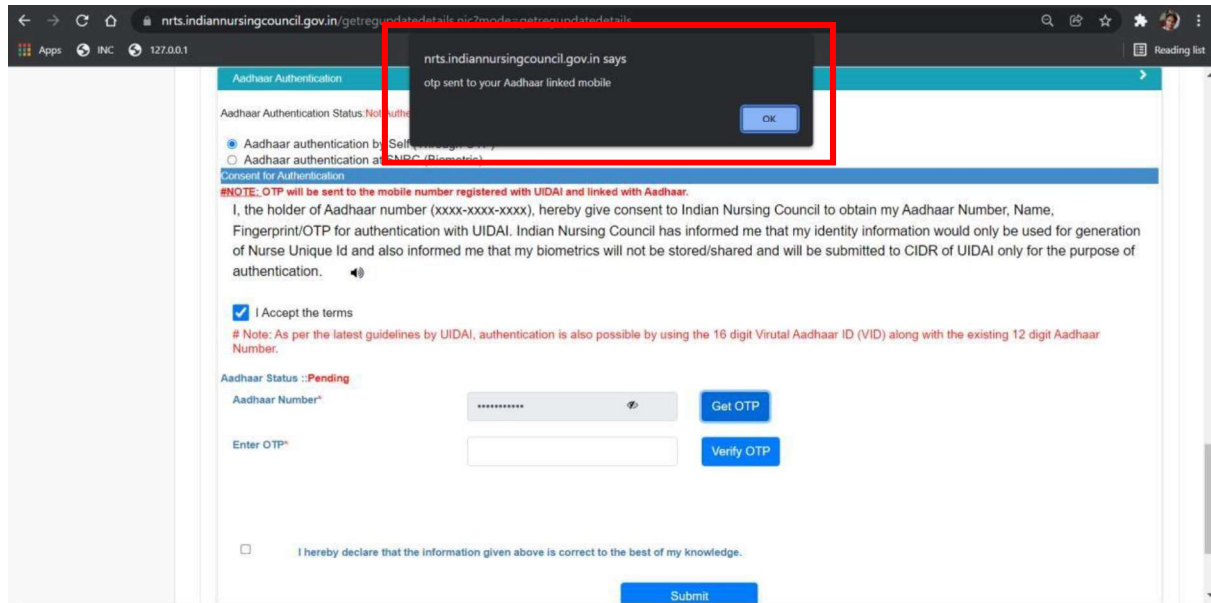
nrts.indiannursingcouncil.gov.in/getregupdatedetails.nic?mode=getregupdatedetails

Apps INC 127.0.0.1

Reading list

Aadhaar Authentication

nrts.indiannursingcouncil.gov.in says

otp sent to your Aadhaar linked mobile

OK

Aadhaar Authentication Status:Not Authe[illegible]

Aadhaar authentication by Self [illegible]
Aadhaar authentication at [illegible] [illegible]

Consent for Authentication

#NOTE: OTP will be sent to the mobile number registered with UIDAI and linked with Aadhaar.

I, the holder of Aadhaar number (xxxx-xxxx-xxxx), hereby give consent to Indian Nursing Council to obtain my Aadhaar Number, Name, Fingerprint/OTP for authentication with UIDAI. Indian Nursing Council has informed me that my identity information would only be used for generation of Nurse Unique Id and also informed me that my biometrics will not be stored/shared and will be submitted to CIDR of UIDAI only for the purpose of authentication.

I Accept the terms

# Note: As per the latest guidelines by UIDAI, authentication is also possible by using the 16 digit Virutal Aadhaar ID (VID) along with the existing 12 digit Aadhaar Number.

Aadhar Status ::Pending

Aadhaar Number*

••••••••••••

Get OTP

Enter OTP*

Verify OTP

I hereby declare that the information given above is correct to the best of my knowledge.

Submit